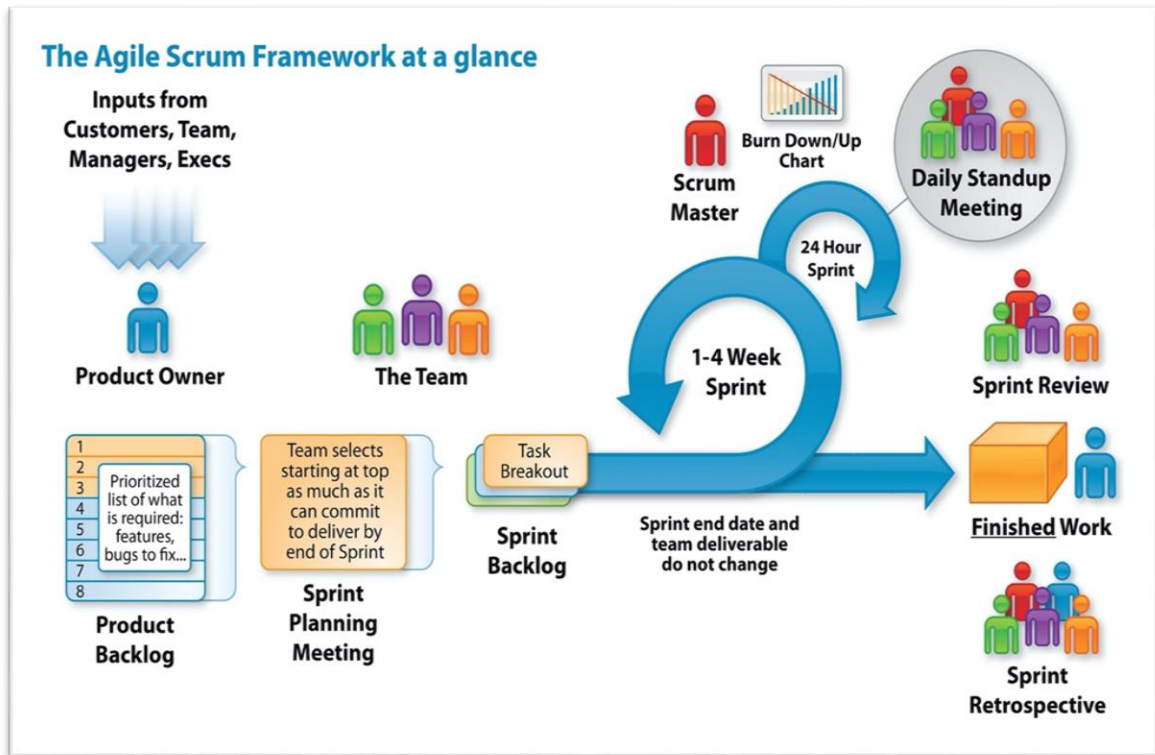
The Agile Scrum Framework at a glance

Inputs from Customers, Team, Managers, Execs

Product Owner

The Team

Scrum Master

Burn Down/Up Chart

Daily Standup Meeting

24 Hour Sprint

1-4 Week Sprint

Sprint Review

1
2
3
4
5
6
7
8

Prioritized list of what is required: features, bugs to fix...

Product Backlog

Team selects starting at top as much as it can commit to deliver by end of Sprint

Sprint Planning Meeting

Task Breakout

Sprint Backlog

Sprint end date and team deliverable do not change

Finished Work

Sprint Retrospective